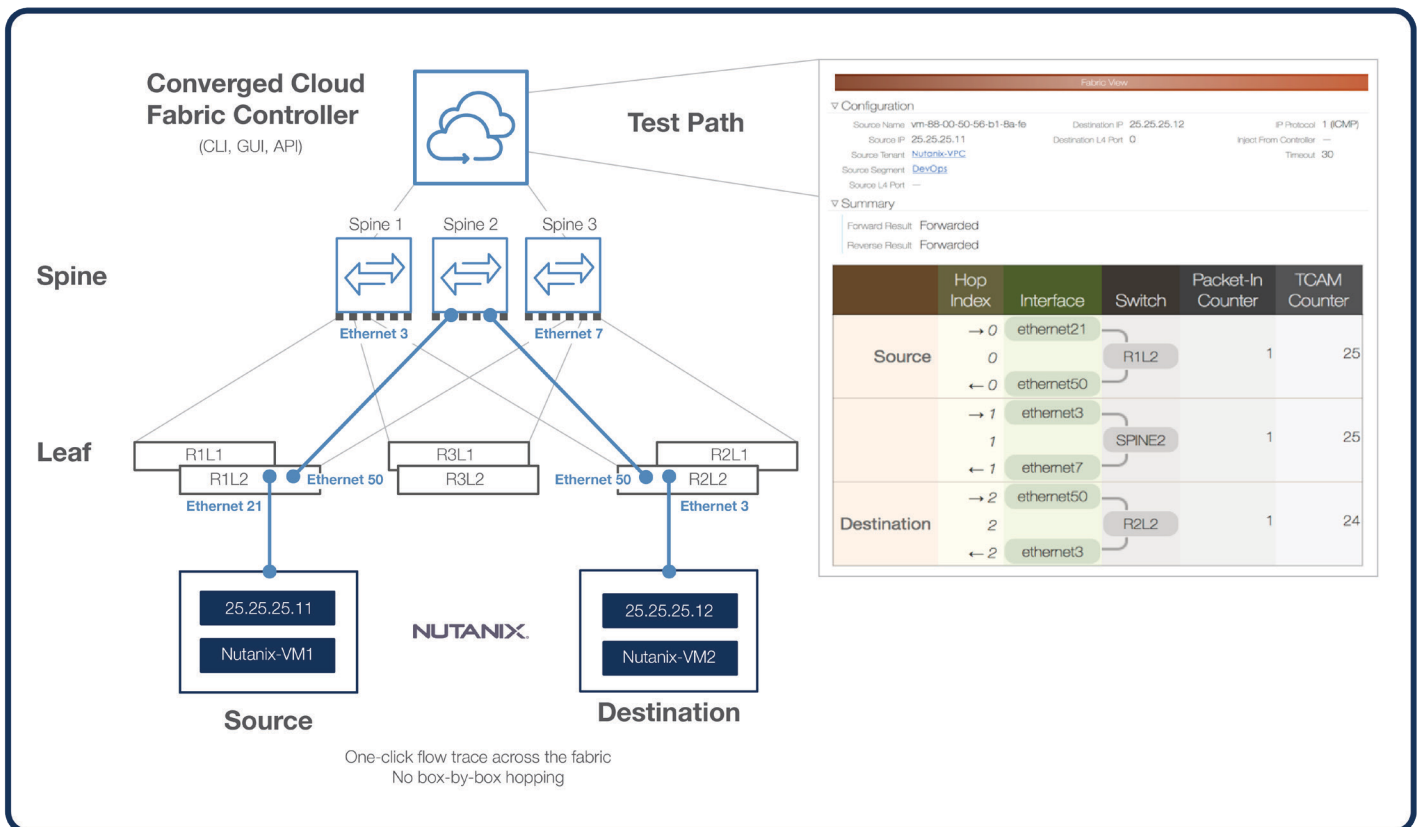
Converged Cloud Fabric Controller
(CLI, GUI, API)

Test Path

Spine

Spine 1 Spine 2 Spine 3

Ethernet 3 Ethernet 7

Leaf

R1L1
R1L2
Ethernet 50
Ethernet 21
R3L1
R3L2
R2L1
R2L2
Ethernet 50
Ethernet 3

25.25.25.11
Nutanix-VM1

NUTANIX.

25.25.25.12
Nutanix-VM2

Source

Destination

One-click flow trace across the fabric
No box-by-box hopping

Fabric View

▽ Configuration
Source Name vm-88-00-50-56-b1-8a-fe
Destination IP 25.25.25.12
IP Protocol 1 (ICMP)
Source IP 25.25.25.11
Destination L4 Port 0
Inject From Controller —
Source Tenant Nutanix-VPC
Timeout 30
Source Segment DevOps
Source L4 Port —

▽ Summary
Forward Result Forwarded
Reverse Result Forwarded

| | Hop Index | Interface | Switch | Packet-In Counter | TCAM Counter |
|---|---|---|---|---|---|
| Source | → 0 | ethernet21 | R1L2 | 1 | 25 |
| | 0 | | | | |
| | ← 0 | ethernet50 | | | |
| | → 1 | ethernet3 | SPINE2 | 1 | 25 |
| | 1 | | | | |
| | ← 1 | ethernet7 | | | |
| Destination | → 2 | ethernet50 | R2L2 | 1 | 24 |
| | 2 | | | | |
| | ← 2 | ethernet3 | | | |